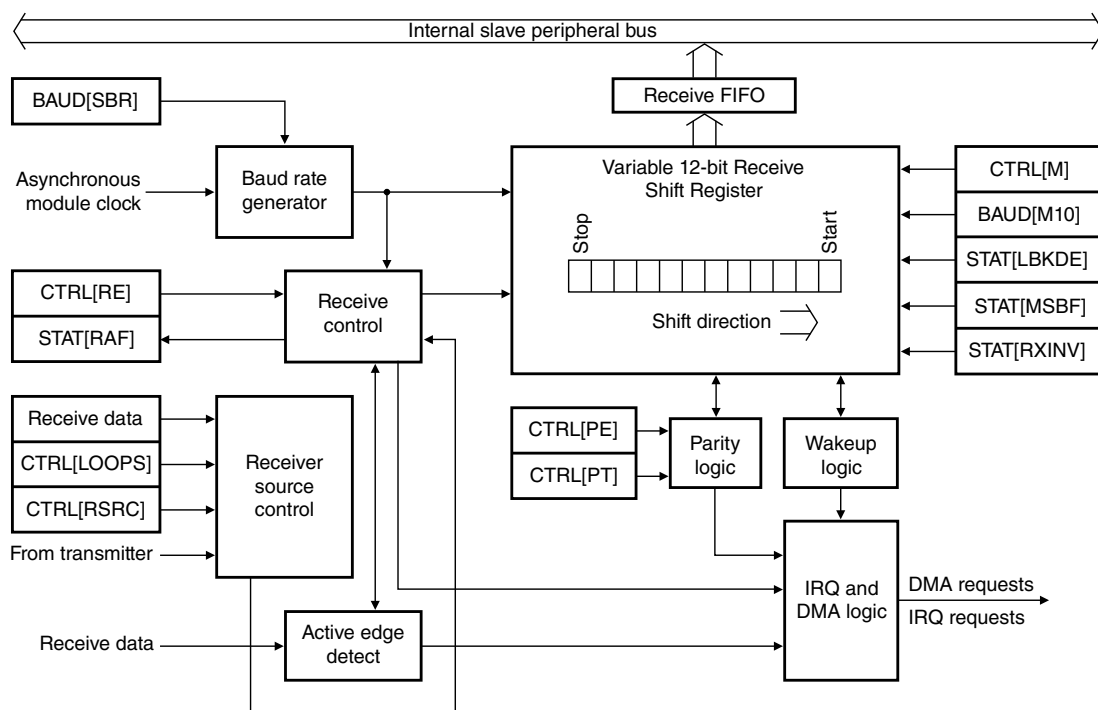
Internal slave peripheral bus

Receive FIFO

BAUD[SBR]

Asynchronous module clock

Baud rate generator

Variable 12-bit Receive Shift Register

Stop

Start

Shift direction

CTRL[M]

BAUD[M10]

STAT[LBKDE]

STAT[MSBF]

STAT[RXINV]

CTRL[RE]

STAT[RAF]

Receive control

Receive data

CTRL[LOOPS]

CTRL[RSRC]

From transmitter

Receiver source control

CTRL[PE]

CTRL[PT]

Parity logic

Wakeup logic

IRQ and DMA logic

DMA requests

IRQ requests

Receive data

Active edge detect